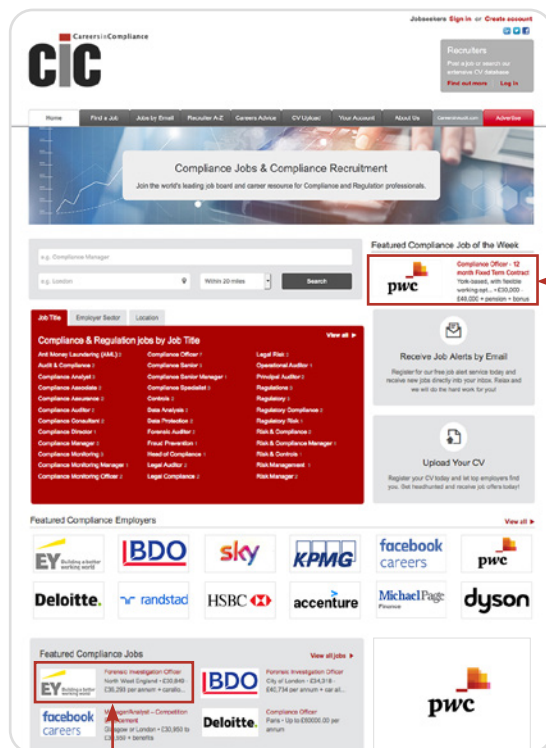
Jobseekers Sign in or Create account

CareersinCompliance
CiC

Recruiters
Post a job or search our extensive CV database
Find out more Log in

Home | Find a Job | Jobs by Email | Recruiter A-Z | Careers Advice | CV Upload | Your Account | About Us | Advertise

Compliance Jobs & Compliance Recruitment
Join the world's leading job board and career resource for Compliance and Regulation professionals.

e.g. Compliance Manager
e.g. London
Within 20 miles
Search

Featured Compliance Job of the Week
pwc
Compliance Officer - 12 month Fixed Term Contract
York-based, with flexible working opt... • £30,000 - £40,000 + pension + bonus

Job Title | Employer Sector | Location

Compliance & Regulation jobs by Job Title
View all

Anti Money Laundering (AML)
Audit & Compliance
Compliance Analyst
Compliance Associate
Compliance Assurance
Compliance Auditor
Compliance Consultant
Compliance Director
Compliance Manager
Compliance Monitoring
Compliance Monitoring Manager
Compliance Monitoring Officer
Compliance Officer
Compliance Senior
Compliance Senior Manager
Compliance Specialist
Controls
Data Analysis
Data Protection
Forensic Auditor
Fraud Prevention
Head of Compliance
Legal Auditor
Legal Compliance
Legal Risk
Operational Auditor
Principal Auditor
Regulations
Regulatory
Regulatory Compliance
Regulatory Risk
Risk & Compliance
Risk & Compliance Manager
Risk & Controls
Risk Management
Risk Manager

Receive Job Alerts by Email
Register for our free job alert service today and receive new jobs directly into your inbox. Relax and we will do the hard work for you!

Upload Your CV
Register your CV today and let top employers find you. Get headhunted and receive job offers today!

Featured Compliance Employers
View all

EY Building a better working world
BDO
sky
KPMG
facebook careers
pwc
Deloitte.
randstad
HSBC
accenture
Michael Page Finance
dyson

Featured Compliance Jobs
View all jobs

EY Building a better working world
Forensic Investigation Officer
North West England • £30,849 - £36,293 per annum + caralio...

BDO
Forensic Investigation Officer
City of London • £34,318 - £40,734 per annum + car all...

facebook careers
Manager/Analyst – Competition Enforcement
Glasgow or London • £30,950 to £38,956 + benefits

Deloitte.
Compliance Officer
Paris • Up to £50000.00 per annum

pwc